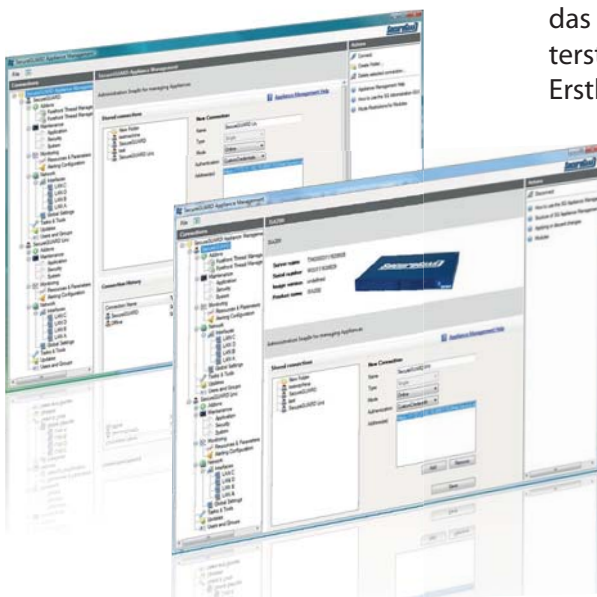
das
terst
Erstl

SecureGUARD Appliance Management
File
Connections
SecureGUARD Appliance Management
Administration Snapin for managing Appliances
Appliance Management Help
Stored connections
New Folder
New Connection
Name
Type
Mode
Authentication
Connection History
Actions
Connect
Create Folder
Delete selected connection
Maintenance
Application
Security
System
Monitoring
Resources & Parameters
Alerting Configuration
Network
Interfaces
LAN 1
LAN 2
LAN 3
Global Settings
Tasks & Tools
Updates
Users and Groups

SecureGUARD Appliance Management
File
Connections
SL230
Server name
Serial number
Image version
Product name
SL230
Administration Snapin for managing Appliances
Appliance Management Help
Stored connections
New Folder
New Connection
Name
Type
Mode
Authentication
Add
Remove
Save
Actions
Disconnect
Modules